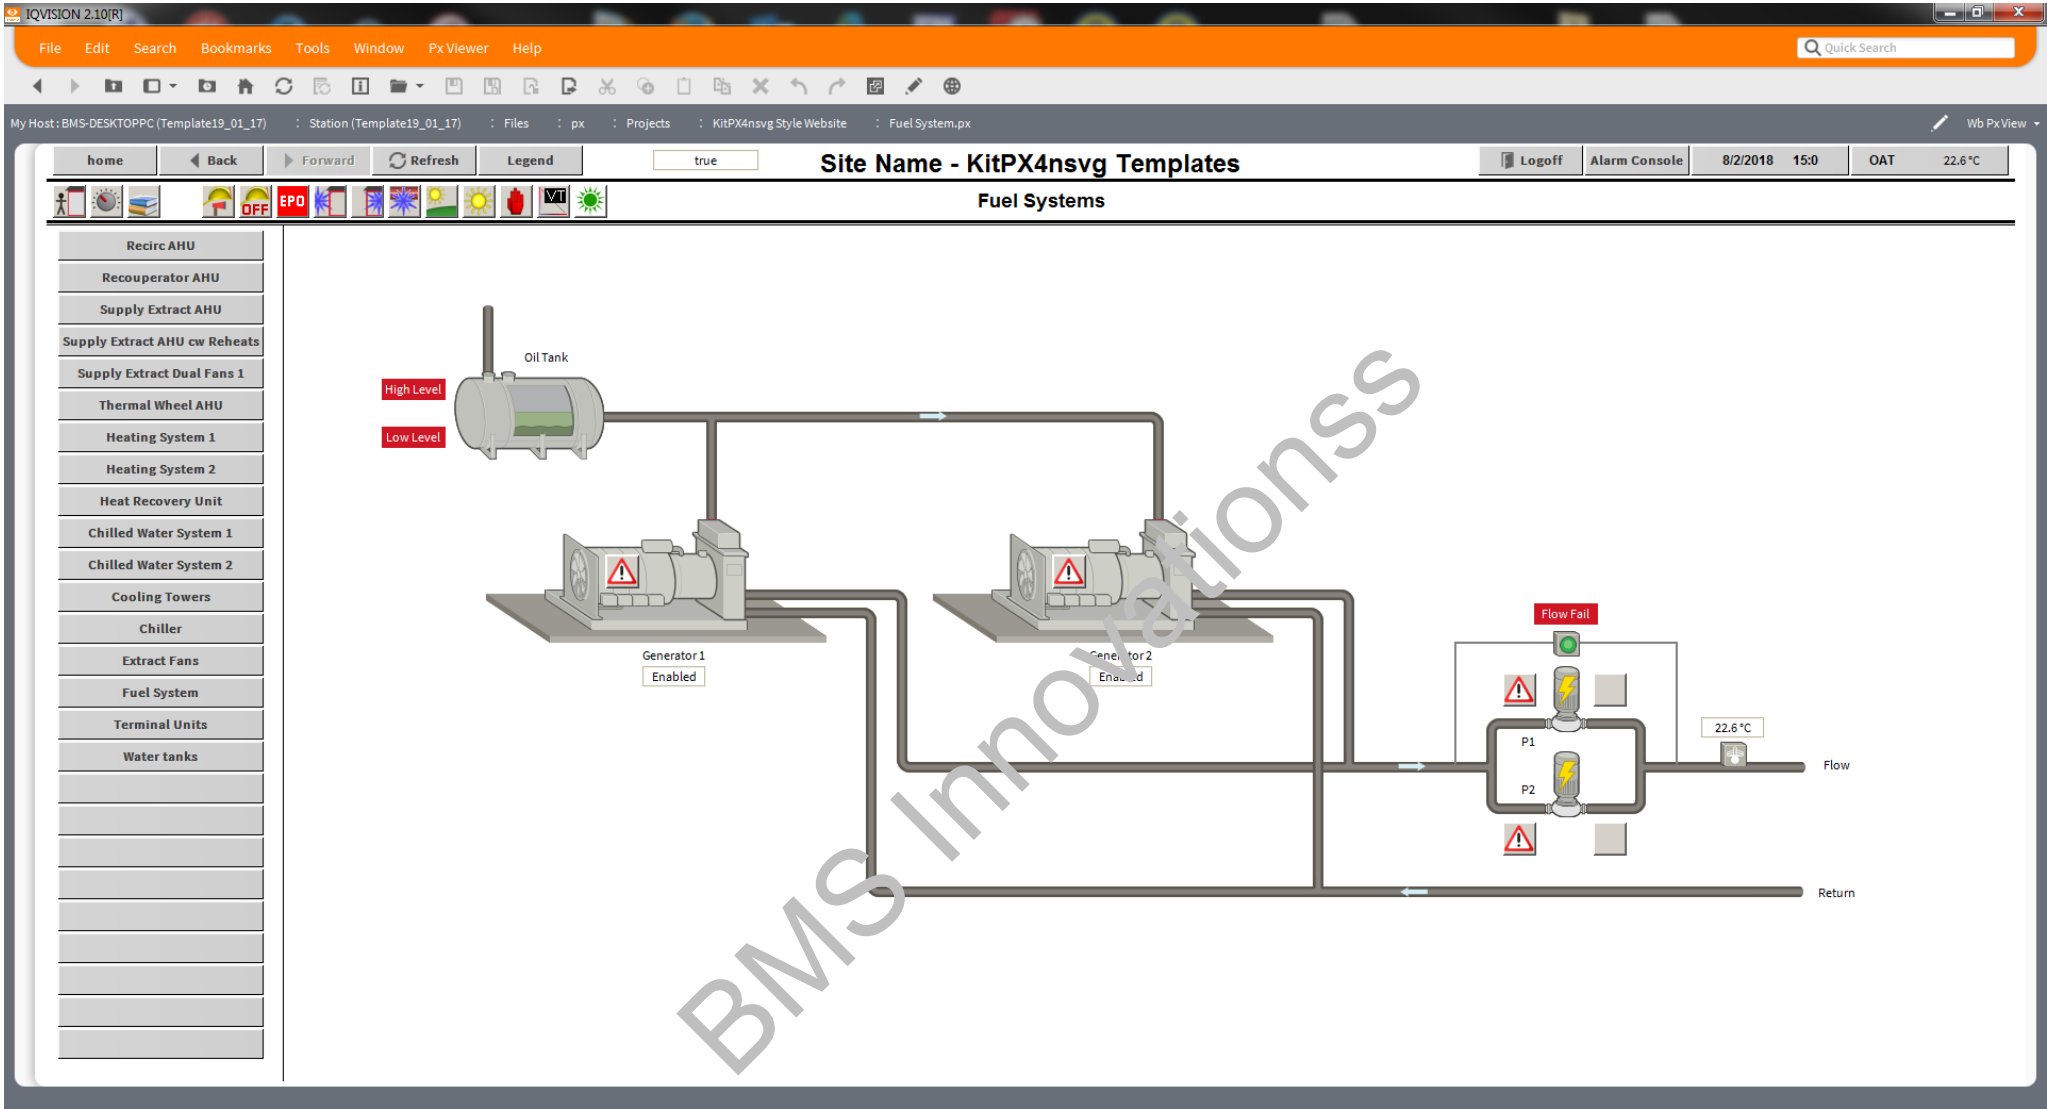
IQVISION 2.10[R]

File Edit Search Bookmarks Tools Window Px Viewer Help

Quick Search

My Host : BMS-DESKTOPPC (Template19_01_17) : Station (Template19_01_17) : Files : px : Projects : KitPX4nsvg Style Website : Fuel System.px

Wb Px View

home | Back | Forward | Refresh | Legend | true

Site Name - KitPX4nsvg Templates

Logoff | Alarm Console | 8/2/2018 15:0 | OAT | 22.6 °C

OFF EPO

Fuel Systems

Recirc AHU
Recouperator AHU
Supply Extract AHU
Supply Extract AHU cw Reheats
Supply Extract Dual Fans 1
Thermal Wheel AHU
Heating System 1
Heating System 2
Heat Recovery Unit
Chilled Water System 1
Chilled Water System 2
Cooling Towers
Chiller
Extract Fans
Fuel System
Terminal Units
Water tanks

Oil Tank
High Level
Low Level

Generator 1
Enabled

Generator 2
Enabled

Flow Fail
P1
P2
22.6 °C
Flow
Return

BMS Innovationss